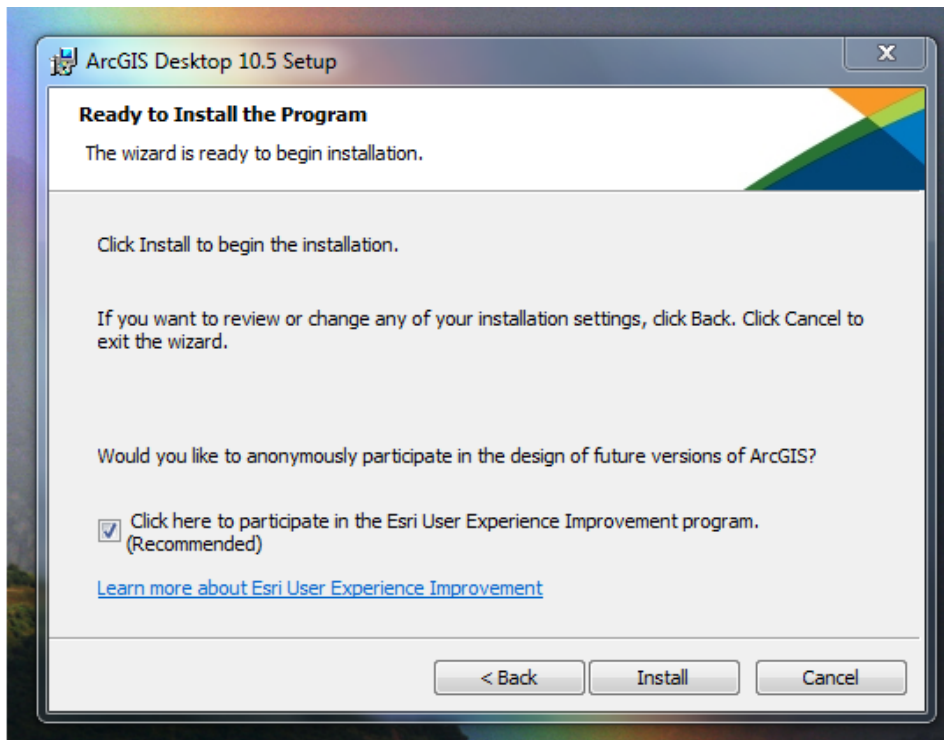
ArcGIS Desktop 10.5 Setup

Ready to Install the Program

The wizard is ready to begin installation.

Click Install to begin the installation.

If you want to review or change any of your installation settings, click Back. Click Cancel to exit the wizard.

Would you like to anonymously participate in the design of future versions of ArcGIS?

Click here to participate in the Esri User Experience Improvement program. (Recommended)

Learn more about Esri User Experience Improvement

< Back

Install

Cancel